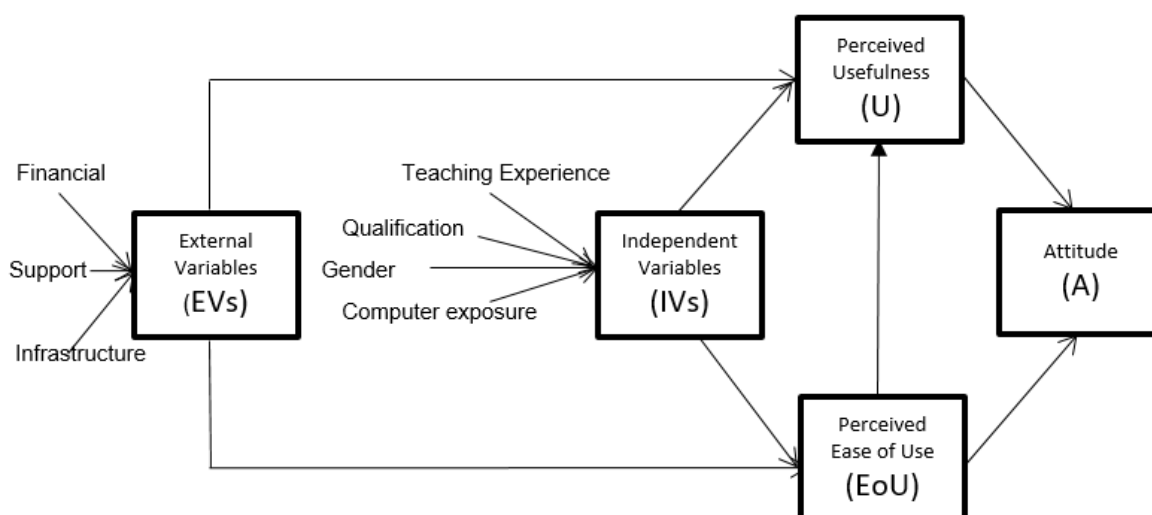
Perceived Usefulness (U)

Financial

Teaching Experience

Qualification

Support

External Variables (EVs)

Gender

Independent Variables (IVs)

Attitude (A)

Computer exposure

Infrastructure

Perceived Ease of Use (EoU)